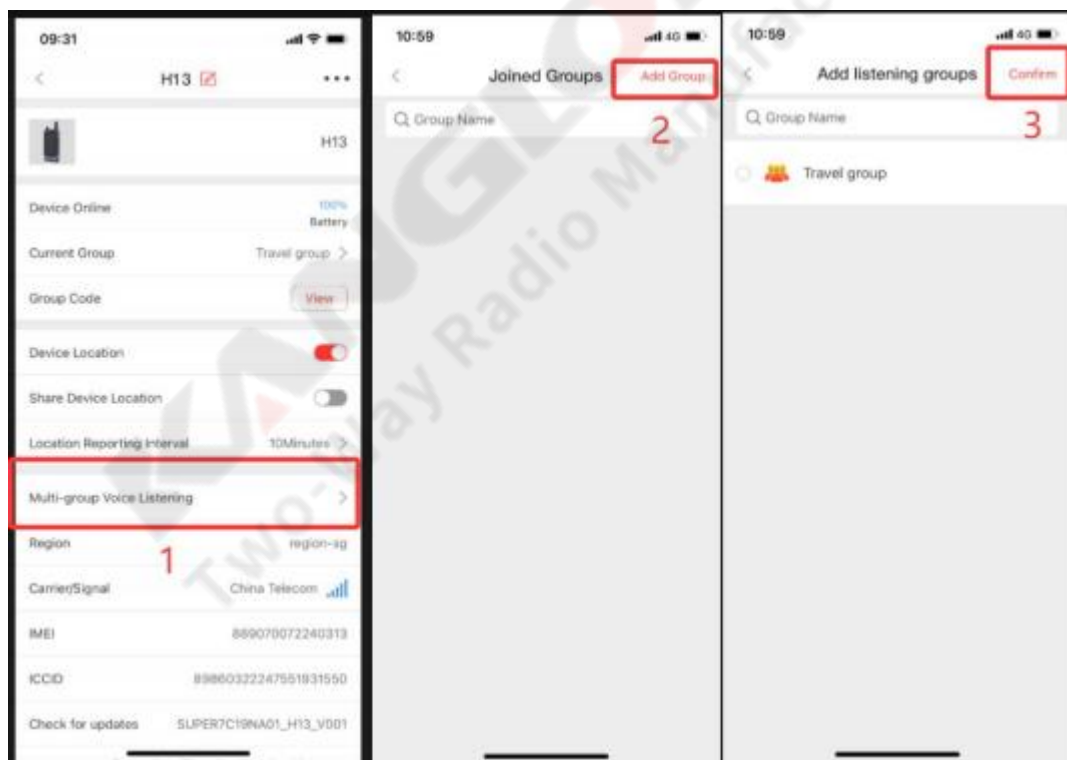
09:31

H13

H13

Device Online 100% Battery

Current Group Travel group

Group Code View

Device Location

Share Device Location

Location Reporting Interval 10Minutes

Multi-group Voice Listening

Region region-sg

1

Carrier/Signal China Telecom

IMEI 889070072240313

ICCID 89860322247551931550

Check for updates SUPER7C19NA01_H13_V001

10:59 4G

Joined Groups Add Group

Q Group Name

2

10:59 4G

Add listening groups Confirm

Q Group Name

3

Travel group

KAUGLO Two-way Radio Manufacturer